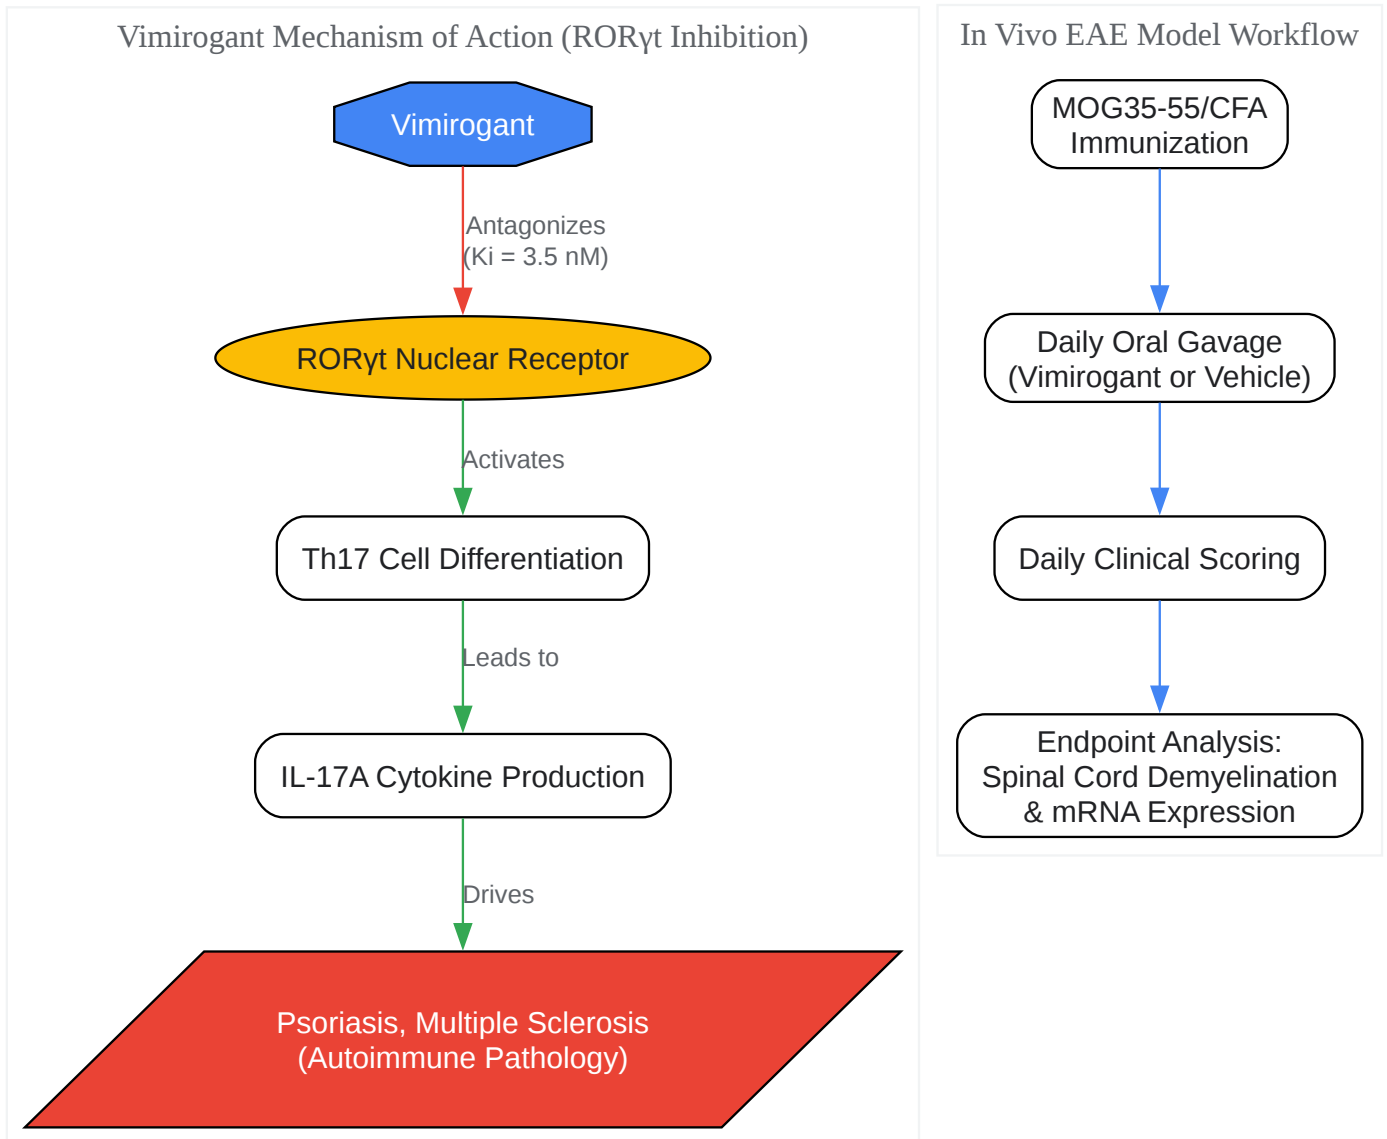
Vimirogant Mechanism of Action (RORγt Inhibition)

Vimirogant

Antagonizes (Ki = 3.5 nM)

RORγt Nuclear Receptor

Activates

Th17 Cell Differentiation

Leads to

IL-17A Cytokine Production

Drives

Psoriasis, Multiple Sclerosis (Autoimmune Pathology)

In Vivo EAE Model Workflow

MOG35-55/CFA Immunization

Daily Oral Gavage (Vimirogant or Vehicle)

Daily Clinical Scoring

Endpoint Analysis: Spinal Cord Demyelination & mRNA Expression